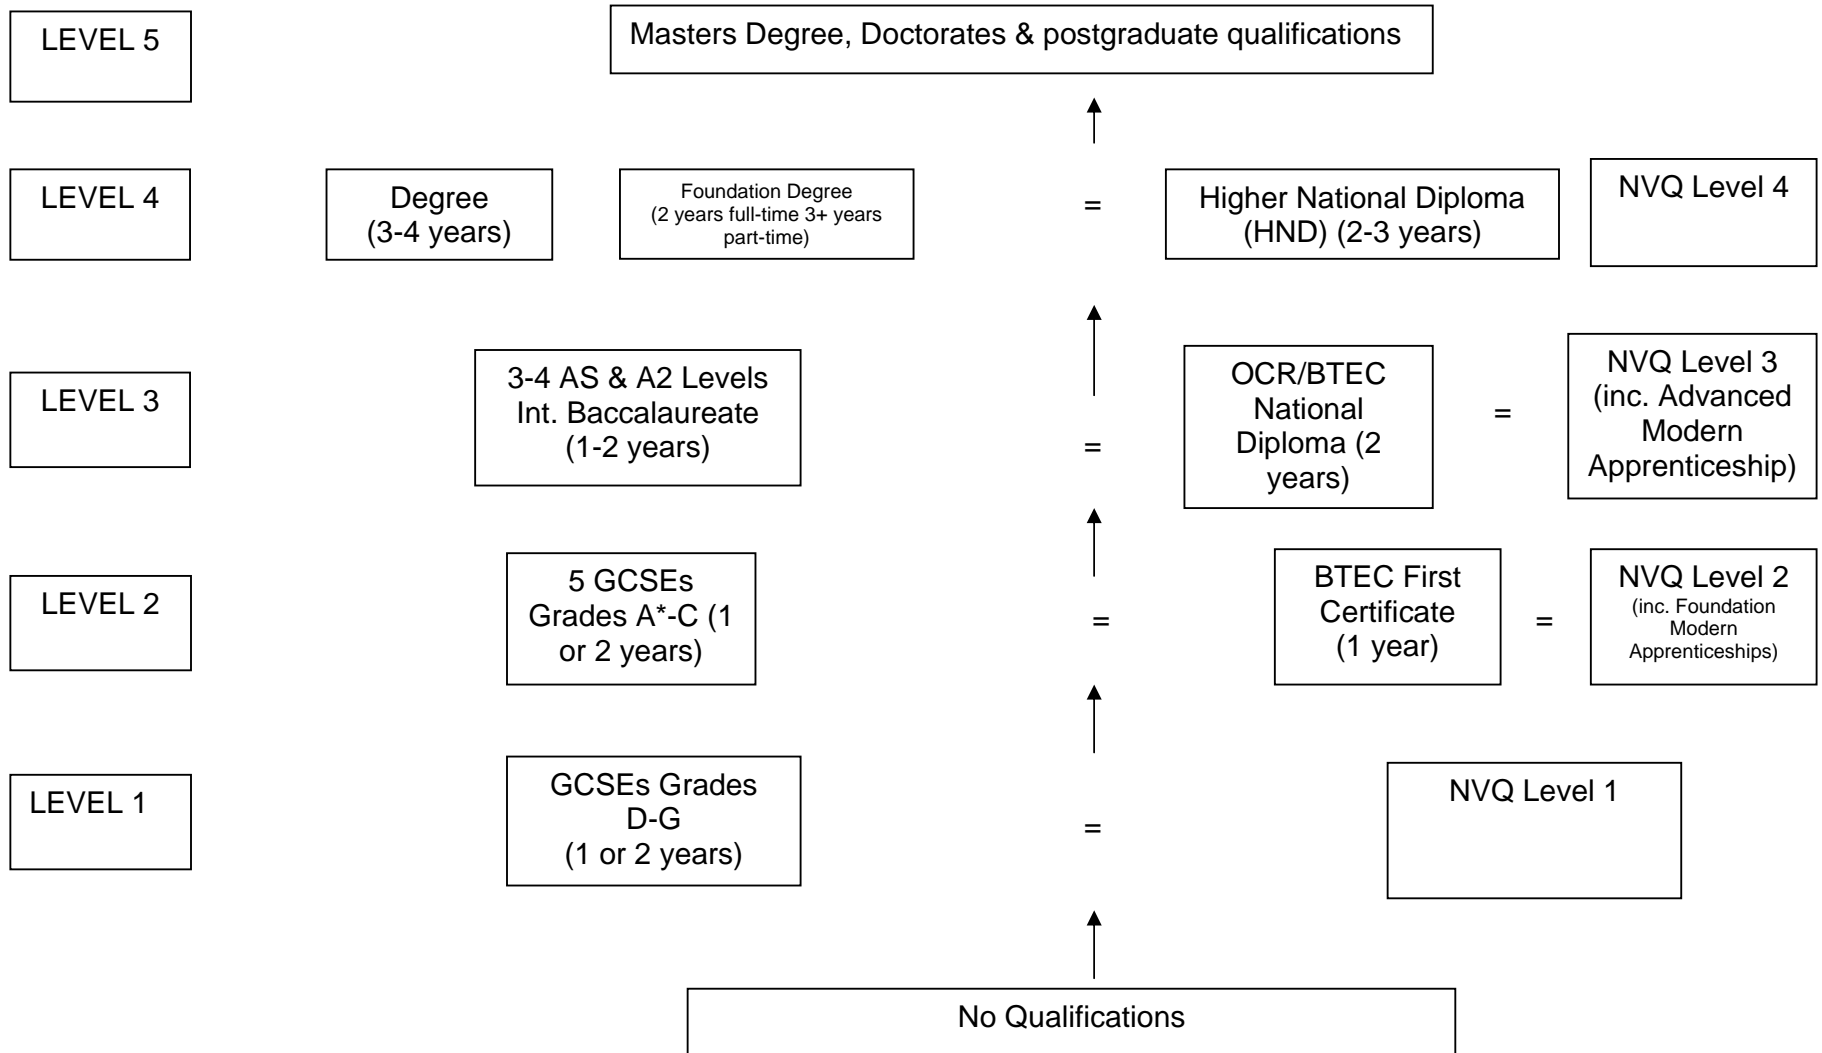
LEVEL 5

Masters Degree, Doctorates & postgraduate qualifications

LEVEL 4

Degree (3-4 years)

Foundation Degree (2 years full-time 3+ years part-time)

=

Higher National Diploma (HND) (2-3 years)

NVQ Level 4

LEVEL 3

3-4 AS & A2 Levels Int. Baccalaureate (1-2 years)

=

OCR/BTEC National Diploma (2 years)

=

NVQ Level 3 (inc. Advanced Modern Apprenticeship)

LEVEL 2

5 GCSEs Grades A*-C (1 or 2 years)

=

BTEC First Certificate (1 year)

=

NVQ Level 2 (inc. Foundation Modern Apprenticeships)

LEVEL 1

GCSEs Grades D-G (1 or 2 years)

=

NVQ Level 1

No Qualifications